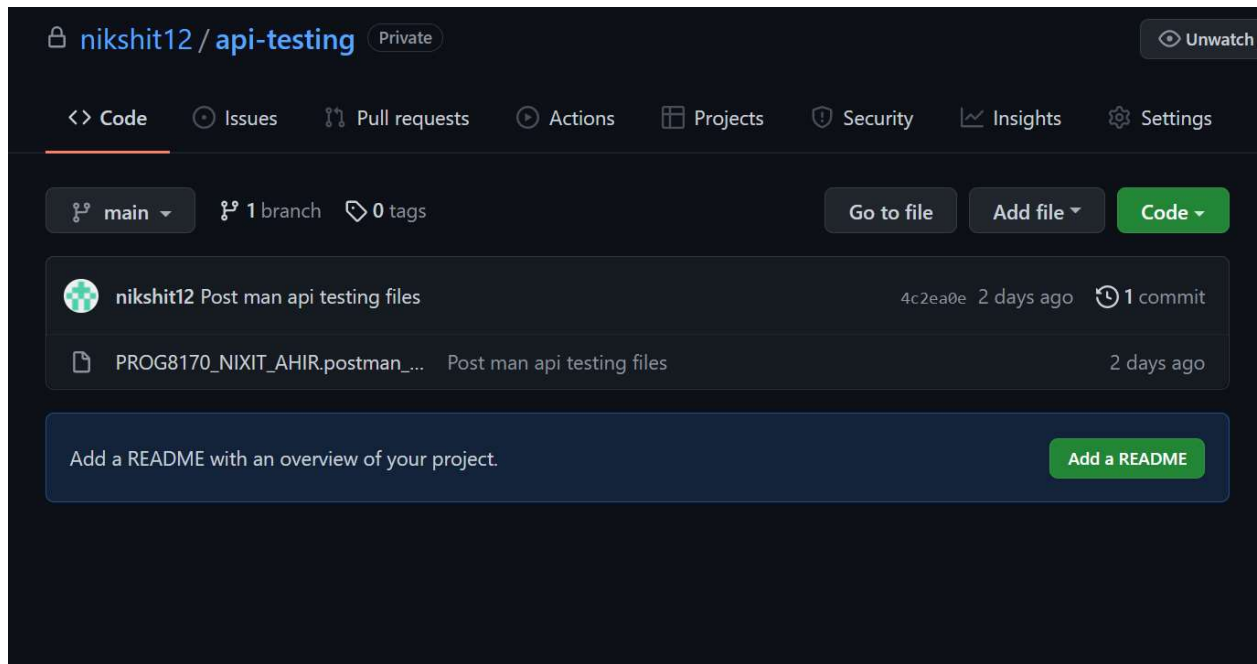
nikshit12 / api-testing Private

Unwatch

<> Code Issues Pull requests Actions Projects Security Insights Settings

main 1 branch 0 tags

Go to file Add file Code

nikshit12 Post man api testing files 4c2ea0e 2 days ago 1 commit

PROG8170_NIXIT_AHIR.postman_... Post man api testing files 2 days ago

Add a README with an overview of your project.

Add a README